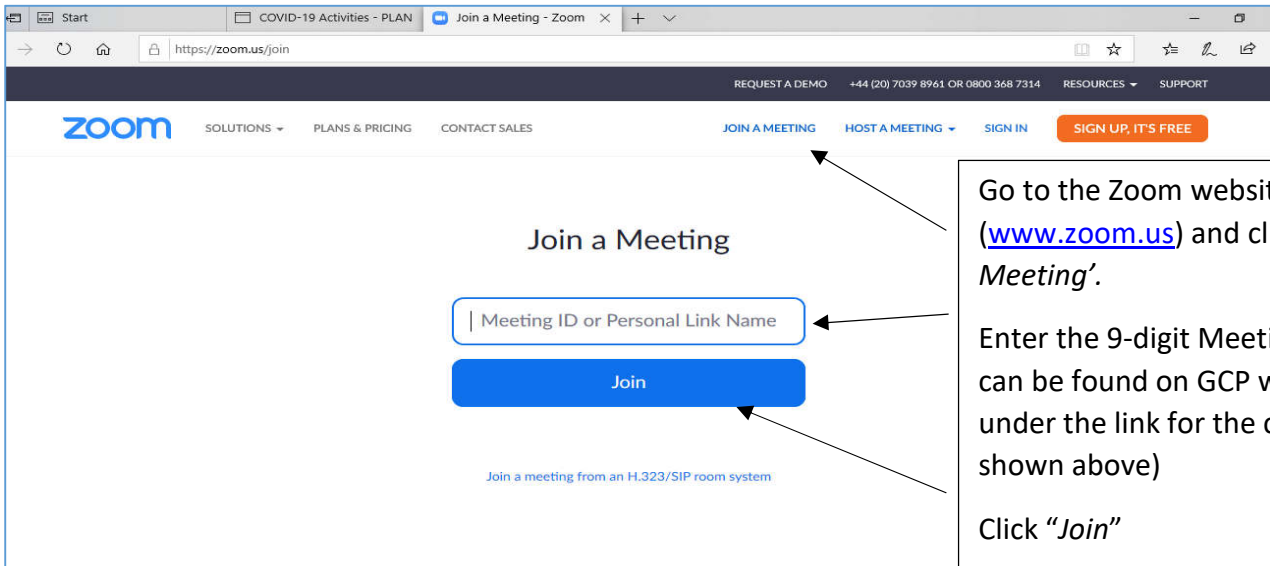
Start | COVID-19 Activities - PLAN | Join a Meeting - Zoom ×

https://zoom.us/join

REQUEST A DEMO +44 (20) 7039 8961 OR 0800 368 7314 RESOURCES SUPPORT

zoom SOLUTIONS PLANS & PRICING CONTACT SALES JOIN A MEETING HOST A MEETING SIGN IN SIGN UP, IT'S FREE

Join a Meeting

Meeting ID or Personal Link Name

Join

Join a meeting from an H.323/SIP room system

Go to the Zoom websit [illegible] (www.zoom.us) and cl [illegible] *Meeting'.*

Enter the 9-digit Meeti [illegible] can be found on GCP w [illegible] under the link for the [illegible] shown above)

Click "*Join*"